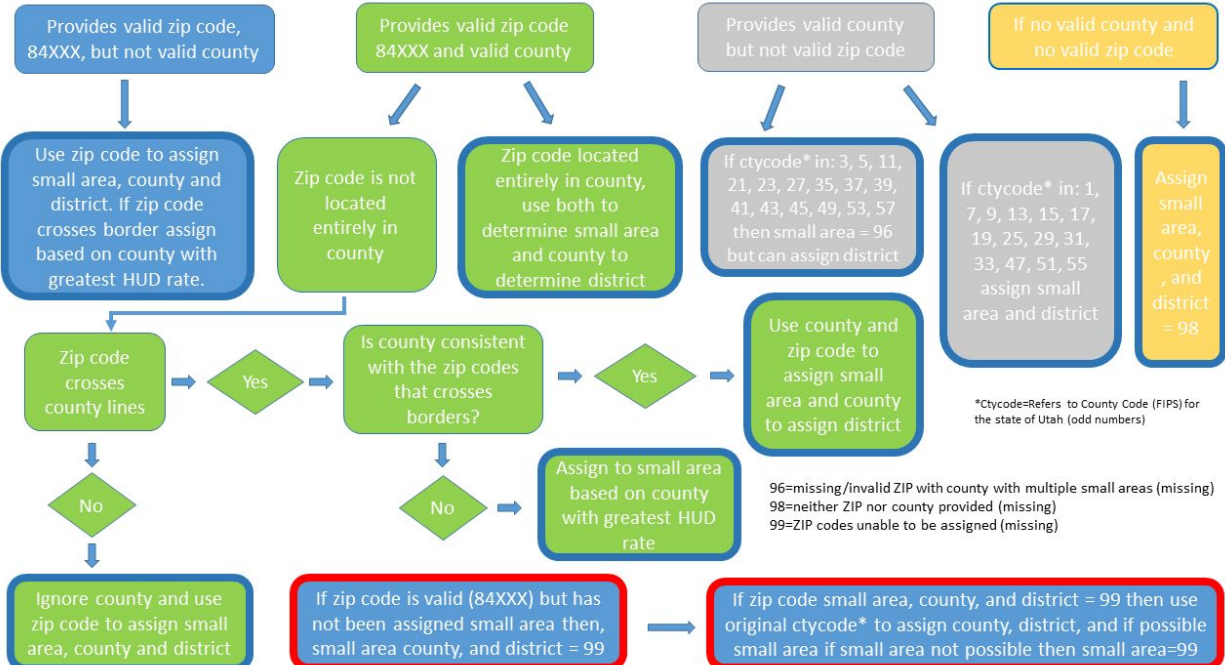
Provides valid zip code, 84XXX, but not valid county

Provides valid zip code 84XXX and valid county

Provides valid county but not valid zip code

If no valid county and no valid zip code

Use zip code to assign small area, county and district. If zip code crosses border assign based on county with greatest HUD rate.

Zip code is not located entirely in county

Zip code located entirely in county, use both to determine small area and county to determine district

If ctycode* in: 3, 5, 11, 21, 23, 27, 35, 37, 39, 41, 43, 45, 49, 53, 57 then small area = 96 but can assign district

If ctycode* in: 1, 7, 9, 13, 15, 17, 19, 25, 29, 31, 33, 47, 51, 55 assign small area and district

Assign small area, county , and district = 98

Zip code crosses county lines

Yes

Is county consistent with the zip codes that crosses borders?

Yes

Use county and zip code to assign small area and county to assign district

*Ctycode=Refers to County Code (FIPS) for the state of Utah (odd numbers)

No

No

Assign to small area based on county with greatest HUD rate

96=missing/invalid ZIP with county with multiple small areas (missing)
98=neither ZIP nor county provided (missing)
99=ZIP codes unable to be assigned (missing)

Ignore county and use zip code to assign small area, county and district

If zip code is valid (84XXX) but has not been assigned small area then, small area county, and district = 99

If zip code small area, county, and district = 99 then use original ctycode* to assign county, district, and if possible small area if small area not possible then small area=99